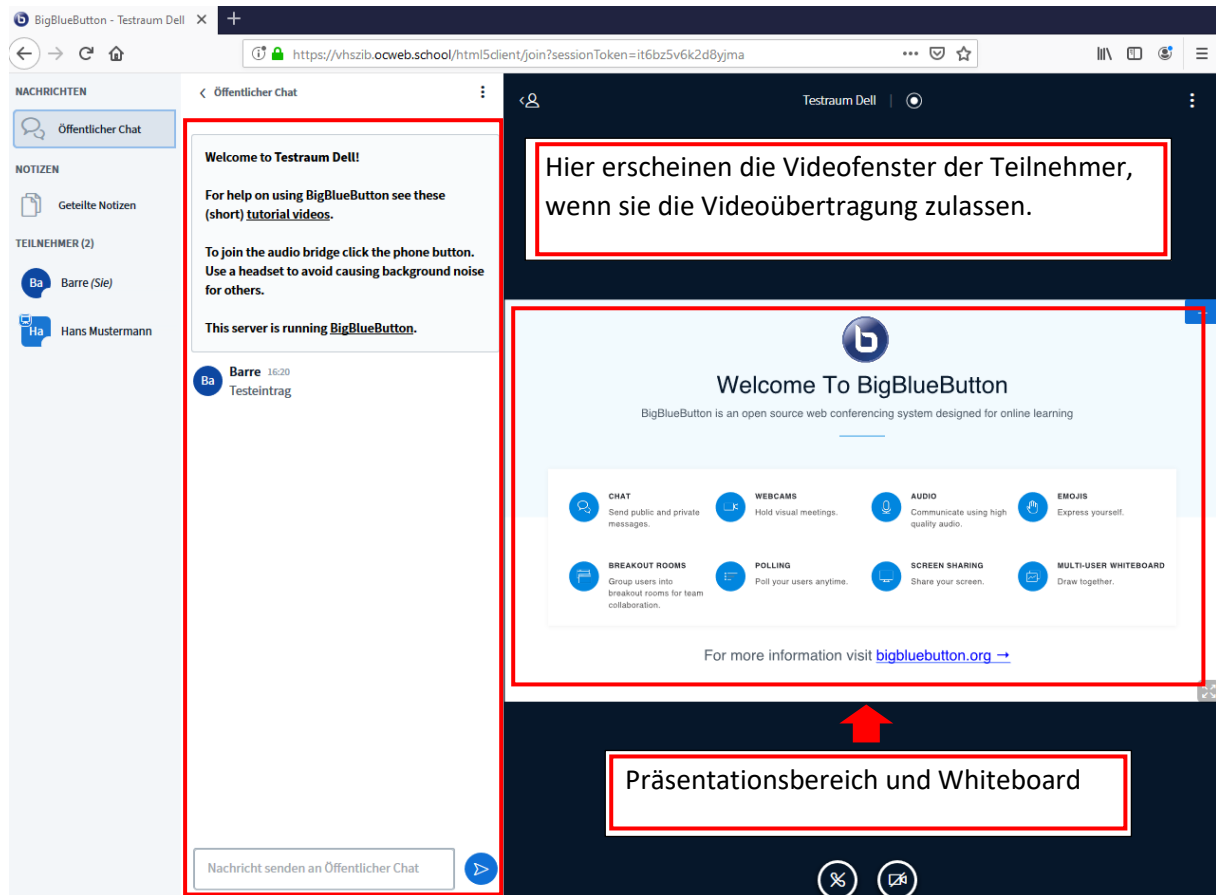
BigBlueButton - Testraum Dell

https://vhszib.ocweb.school/html5client/join?sessionToken=it6bz5v6k2d8yjma

NACHRICHTEN

Öffentlicher Chat

NOTIZEN

Geteilte Notizen

TEILNEHMER (2)

Ba Barre (Sie)

Ha Hans Mustermann

< Öffentlicher Chat

Welcome to Testraum Dell!

For help on using BigBlueButton see these (short) tutorial videos.

To join the audio bridge click the phone button. Use a headset to avoid causing background noise for others.

This server is running BigBlueButton.

Ba Barre 16:20
Testeintrag

Nachricht senden an Öffentlicher Chat

Testraum Dell

Hier erscheinen die Videofenster der Teilnehmer, wenn sie die Videoübertragung zulassen.

Welcome To BigBlueButton

BigBlueButton is an open source web conferencing system designed for online learning

CHAT
Send public and private messages.

WEBCAMS
Hold visual meetings.

AUDIO
Communicate using high quality audio.

EMOJIS
Express yourself.

BREAKOUT ROOMS
Group users into breakout rooms for team collaboration.

POLLING
Poll your users anytime.

SCREEN SHARING
Share your screen.

MULTI-USER WHITEBOARD
Draw together.

For more information visit bigbluebutton.org →

Präsentationsbereich und Whiteboard